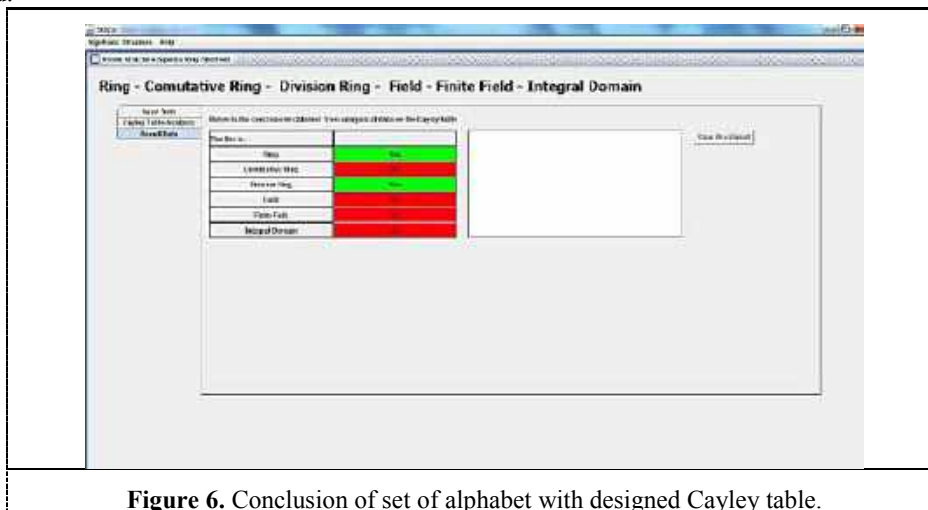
Algebraic Structures Help

Ring - Comutative Ring - Division Ring - Field - Finite Field - Integral Domain

Input Sets
Cayley Table Analysis
Result Data

Below is the conclusion obtained from analysis of data in the Cayley table

| The Set is ... | |
|---|---|
| Ring | Yes |
| Comutative Ring | No |
| Division Ring | Yes |
| Field | No |
| Finite Field | No |
| Integral Domain | No |

View the Detail

**Figure 6.** Conclusion of set of alphabet with designed Cayley table.